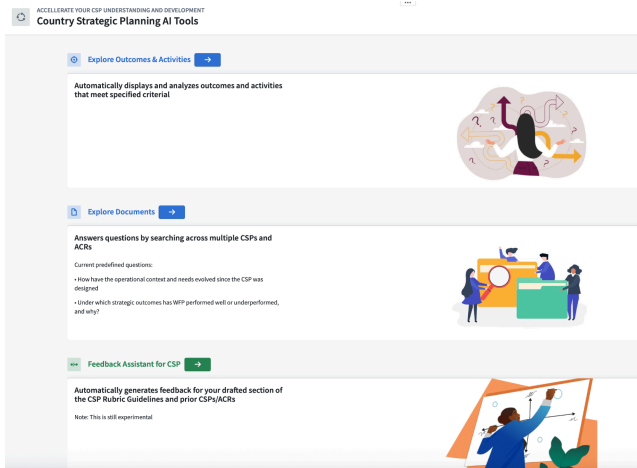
ACCELLERATE YOUR CSP UNDERSTANDING AND DEVELOPMENT
Country Strategic Planning AI Tools

Explore Outcomes & Activities →

Automatically displays and analyzes outcomes and activities that meet specified criterial

Explore Documents →

Answers questions by searching across multiple CSPs and ACRs

Current predefined questions:

• How have the operational context and needs evolved since the CSP was designed

• Under which strategic outcomes has WFP performed well or underperformed, and why?

Feedback Assistant for CSP →

Automatically generates feedback for your drafted section of the CSP Rubric Guidelines and prior CSPs/ACRs

Note: This is still experimental